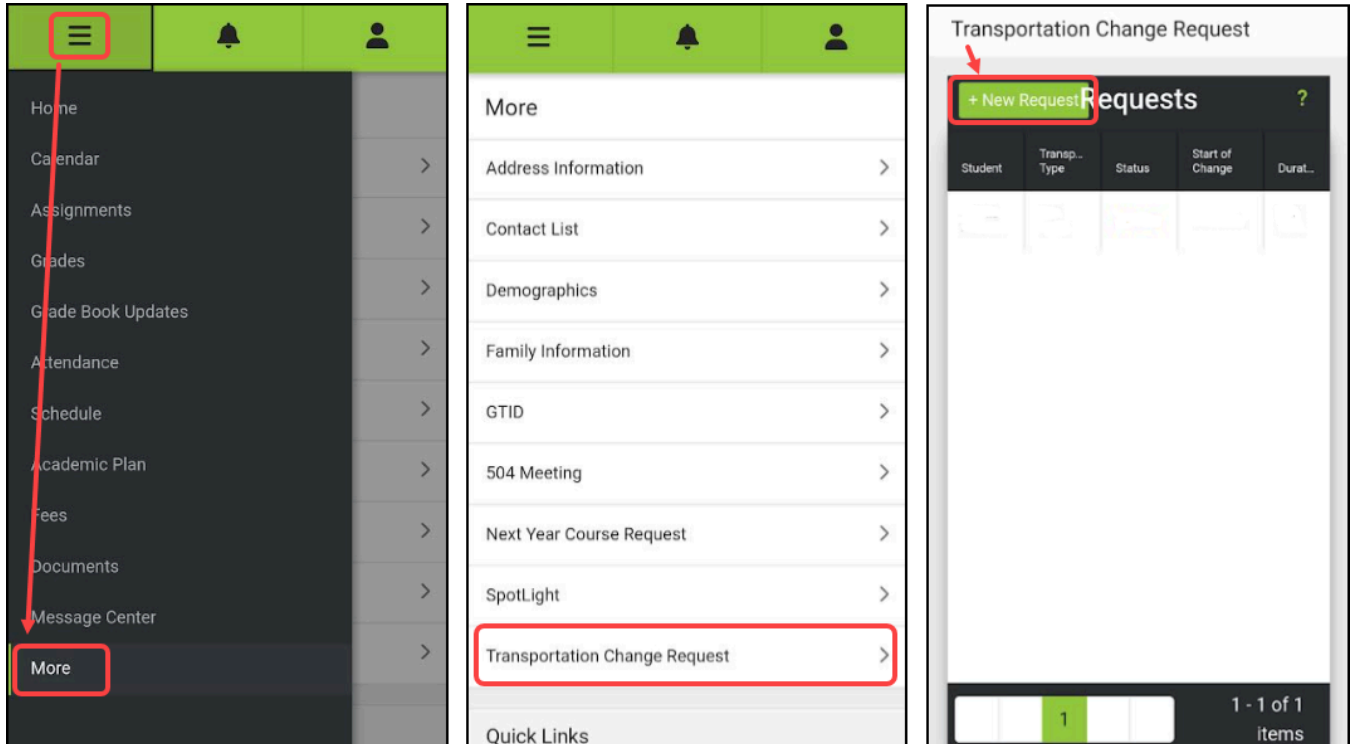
Home

Calendar

Assignments

Grades

Grade Book Updates

Attendance

Schedule

Academic Plan

Fees

Documents

Message Center

More

More

Address Information

Contact List

Demographics

Family Information

GTID

504 Meeting

Next Year Course Request

SpotLight

Transportation Change Request

Quick Links

Transportation Change Request

+ New Request

Requests

?

| Student | Transp... Type | Status | Start of Change | Durat... |
|---|---|---|---|---|

1

1 - 1 of 1 items